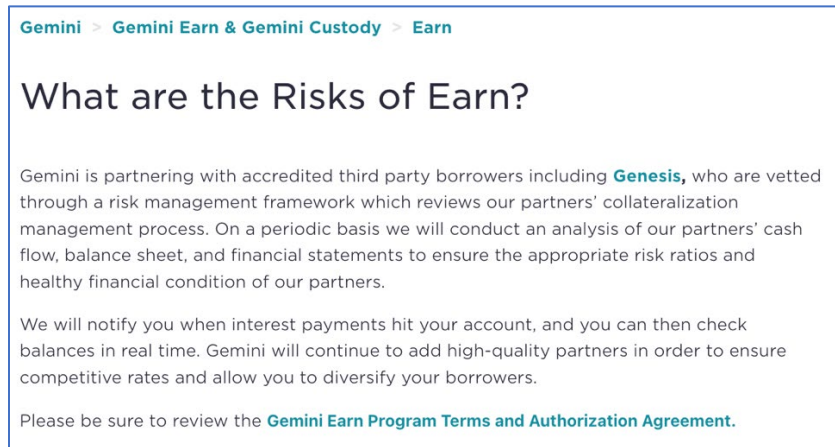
Gemini > Gemini Earn & Gemini Custody > Earn

What are the Risks of Earn?

Gemini is partnering with accredited third party borrowers including Genesis, who are vetted through a risk management framework which reviews our partners' collateralization management process. On a periodic basis we will conduct an analysis of our partners' cash flow, balance sheet, and financial statements to ensure the appropriate risk ratios and healthy financial condition of our partners.

We will notify you when interest payments hit your account, and you can then check balances in real time. Gemini will continue to add high-quality partners in order to ensure competitive rates and allow you to diversify your borrowers.

Please be sure to review the Gemini Earn Program Terms and Authorization Agreement.